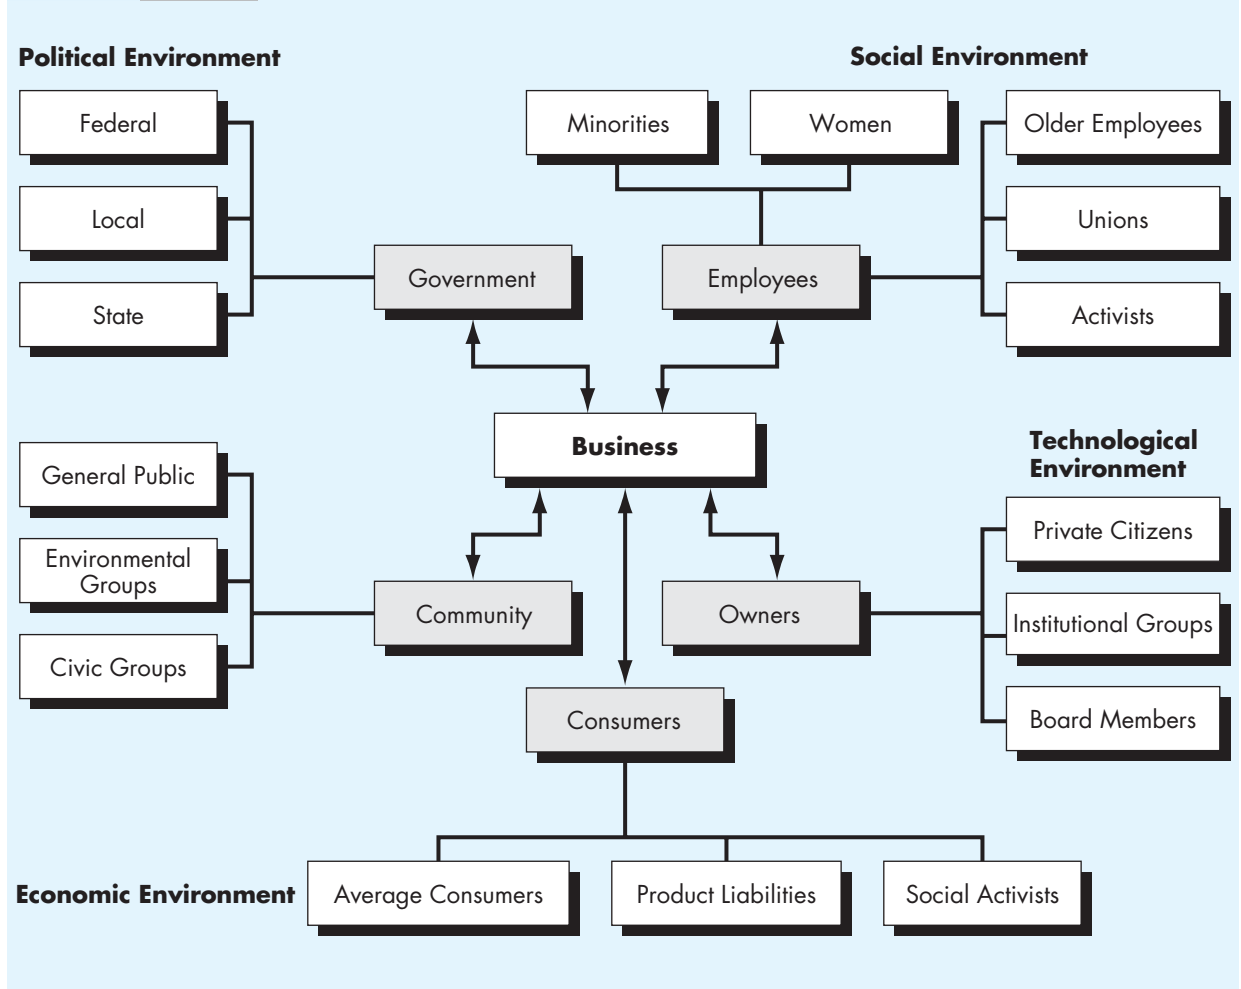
Political Environment

Federal

Local

State

Social Environment

Minorities

Women

Older Employees

Unions

Activists

Government

Employees

Business

Technological Environment

General Public

Environmental Groups

Civic Groups

Community

Owners

Private Citizens

Institutional Groups

Board Members

Consumers

Economic Environment

Average Consumers

Product Liabilities

Social Activists